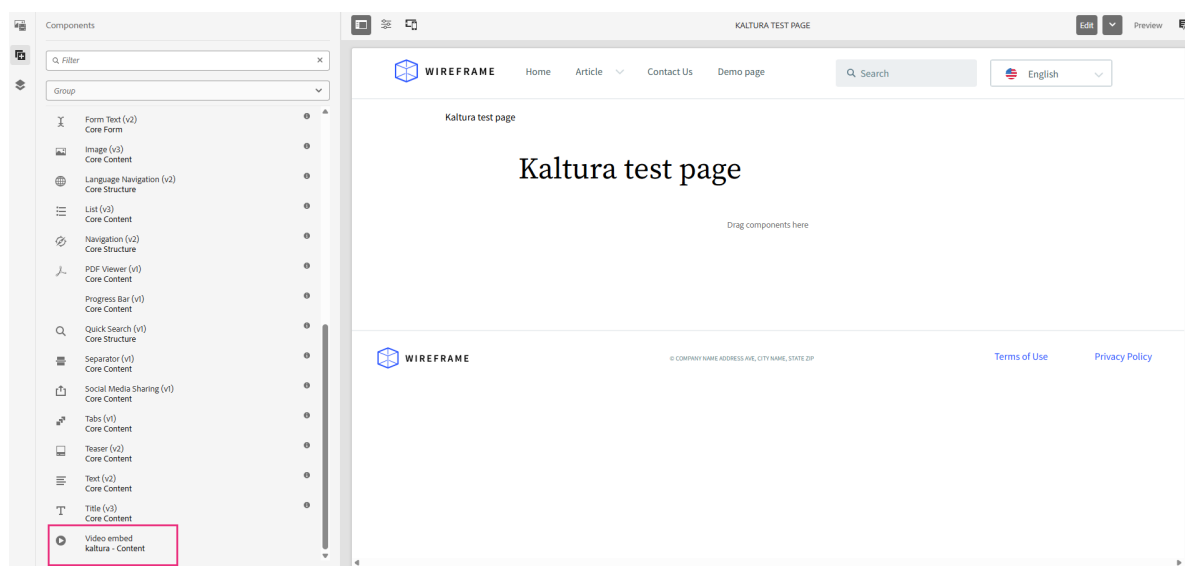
Components

Filter

Group

Form Text (v2)
Core Form

Image (v3)
Core Content

Language Navigation (v2)
Core Structure

List (v3)
Core Content

Navigation (v2)
Core Structure

PDF Viewer (v1)
Core Content

Progress Bar (v1)
Core Content

Quick Search (v1)
Core Structure

Separator (v1)
Core Content

Social Media Sharing (v1)
Core Content

Tabs (v1)
Core Content

Teaser (v2)
Core Content

Text (v2)
Core Content

Title (v3)
Core Content

Video embed
kaltura - Content

KALTURA TEST PAGE

Edit

Preview

WIREFRAME

Home

Article

Contact Us

Demo page

Search

English

Kaltura test page

Kaltura test page

Drag components here

WIREFRAME

© COMPANY NAME ADDRESS AVE, CITY NAME, STATE ZIP

Terms of Use

Privacy Policy